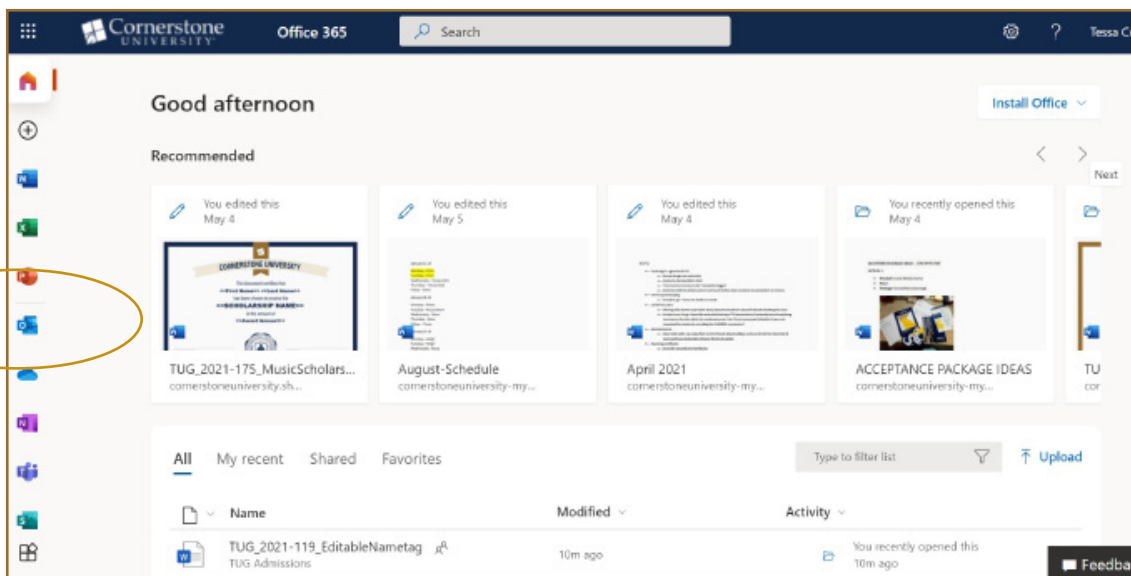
Cornerstone UNIVERSITY Office 365 Search Tessa C

Good afternoon

Install Office

Recommended

Next

You edited this May 4

CORNERSTONE UNIVERSITY

SCHOLARSHIP NAME

TUG_2021-175_MusicScholars...
cornerstoneuniversity.sh...

You edited this May 5

August-Schedule
cornerstoneuniversity-my...

You edited this May 4

April 2021
cornerstoneuniversity-my...

You recently opened this May 4

ACCEPTANCE PACKAGE IDEAS
cornerstoneuniversity-my...

TU
cor

All My recent Shared Favorites

Type to filter list

Upload

Name Modified Activity

TUG_2021-119_EditableNametag
TUG Admissions

10m ago

You recently opened this
10m ago

Feedba